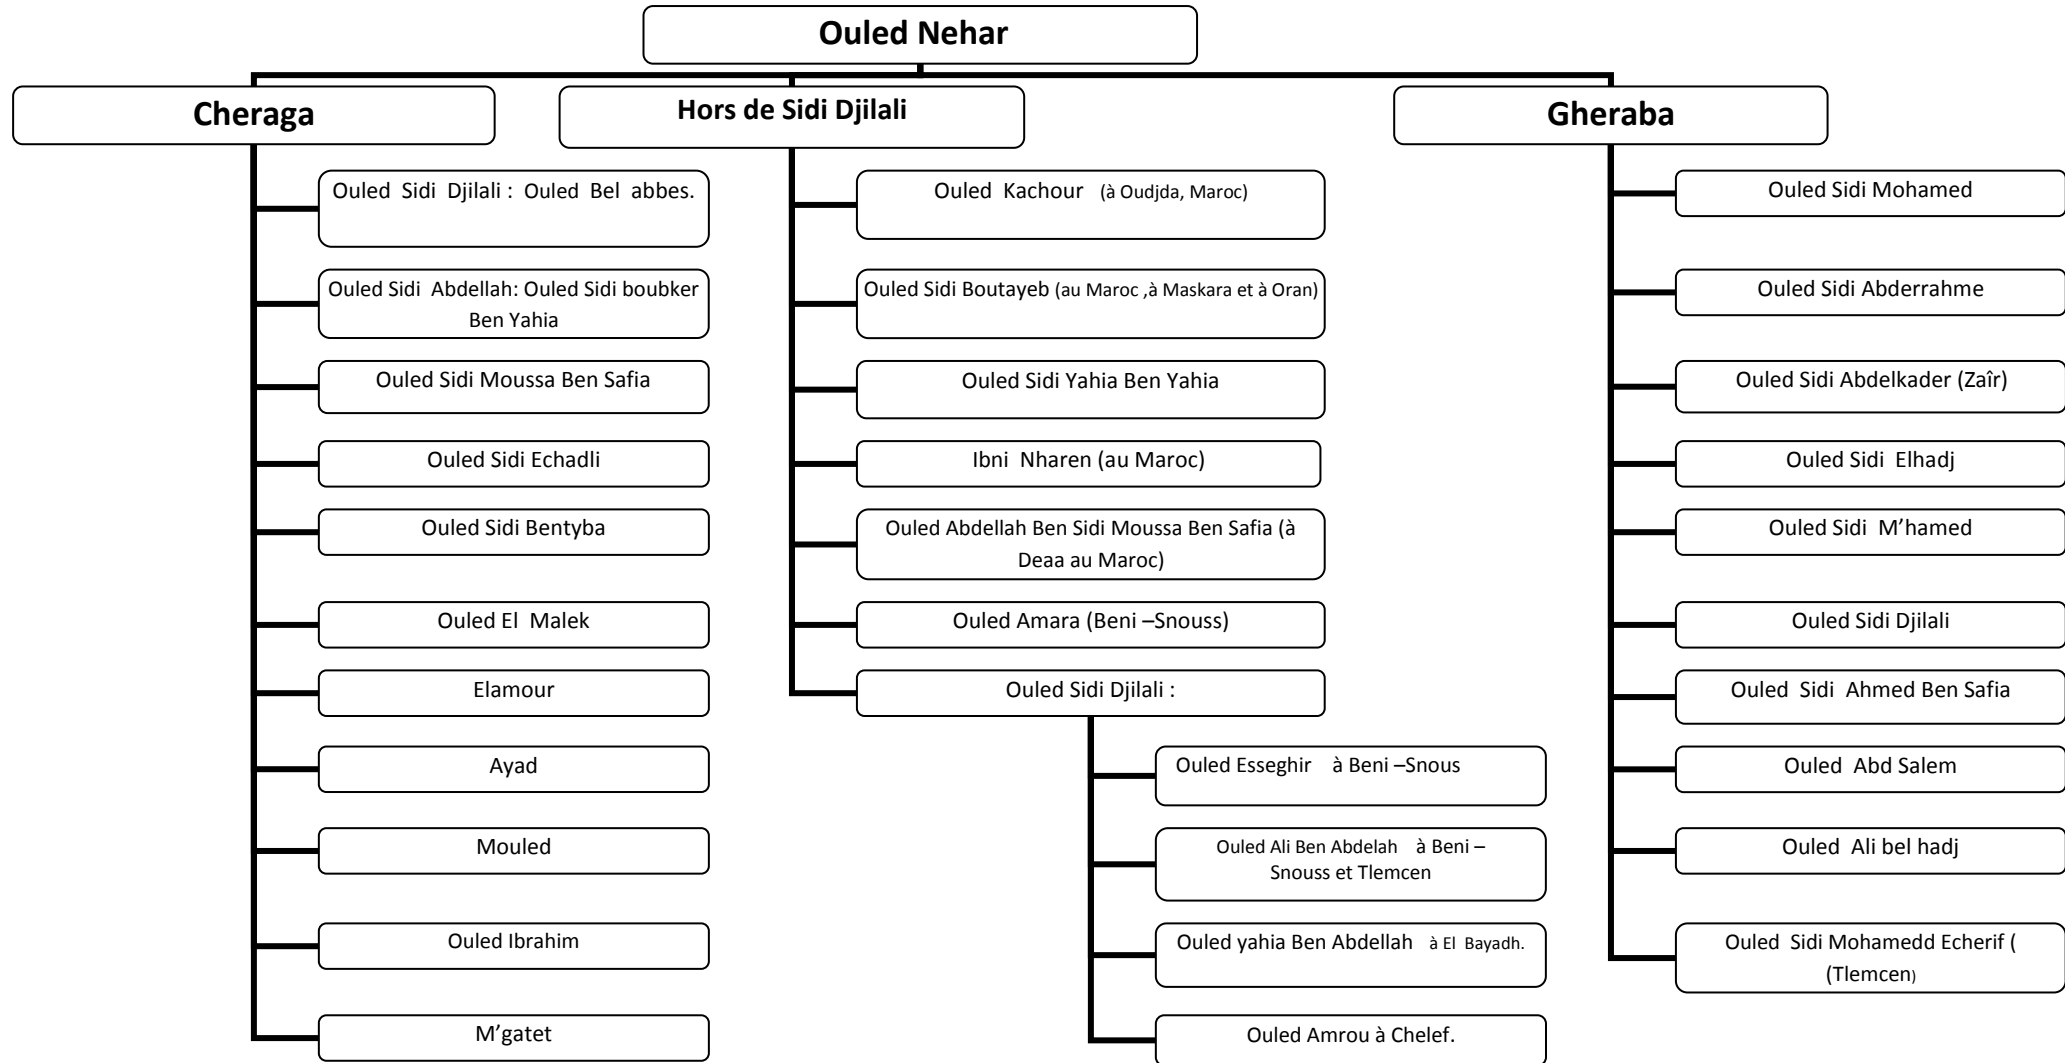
Ouled Nehar

Cheraga

Ouled Sidi Djilali : Ouled Bel abbes.

Ouled Sidi Abdellah: Ouled Sidi boubker Ben Yahia

Ouled Sidi Moussa Ben Safia

Ouled Sidi Echadli

Ouled Sidi Bentyba

Ouled El Malek

Elamour

Ayad

Mouled

Ouled Ibrahim

M'gatet

Hors de Sidi Djilali

Ouled Kachour (à Oudjda, Maroc)

Ouled Sidi Boutayeb (au Maroc ,à Maskara et à Oran)

Ouled Sidi Yahia Ben Yahia

Ibni Nharen (au Maroc)

Ouled Abdellah Ben Sidi Moussa Ben Safia (à Deaa au Maroc)

Ouled Amara (Beni –Snouss)

Ouled Sidi Djilali :

Ouled Esseghir à Beni –Snous

Ouled Ali Ben Abdelah à Beni – Snouss et Tlemcen

Ouled yahia Ben Abdellah à El Bayadh.

Ouled Amrou à Chelef.

Gheraba

Ouled Sidi Mohamed

Ouled Sidi Abderrahme

Ouled Sidi Abdelkader (Zaîr)

Ouled Sidi Elhadj

Ouled Sidi M'hamed

Ouled Sidi Djilali

Ouled Sidi Ahmed Ben Safia

Ouled Abd Salem

Ouled Ali bel hadj

Ouled Sidi Mohamedd Echerif ( (Tlemcen)